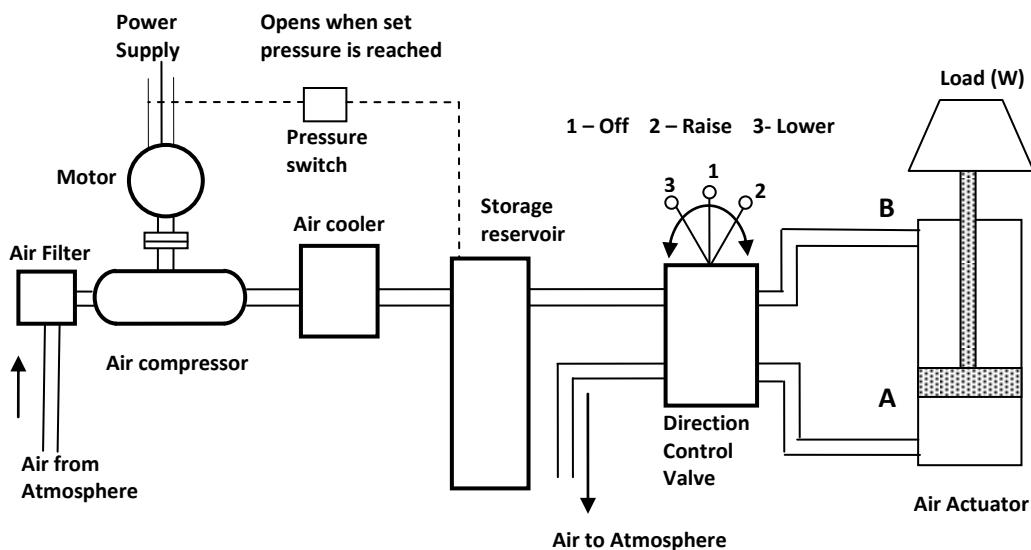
Power Supply

Opens when set pressure is reached

Load (W)

Pressure switch

1 – Off 2 – Raise 3- Lower

Motor

1

3

2

Storage reservoir

B

Air cooler

Air Filter

Air compressor

A

Direction Control Valve

Air from Atmosphere

Air Actuator

Air to Atmosphere